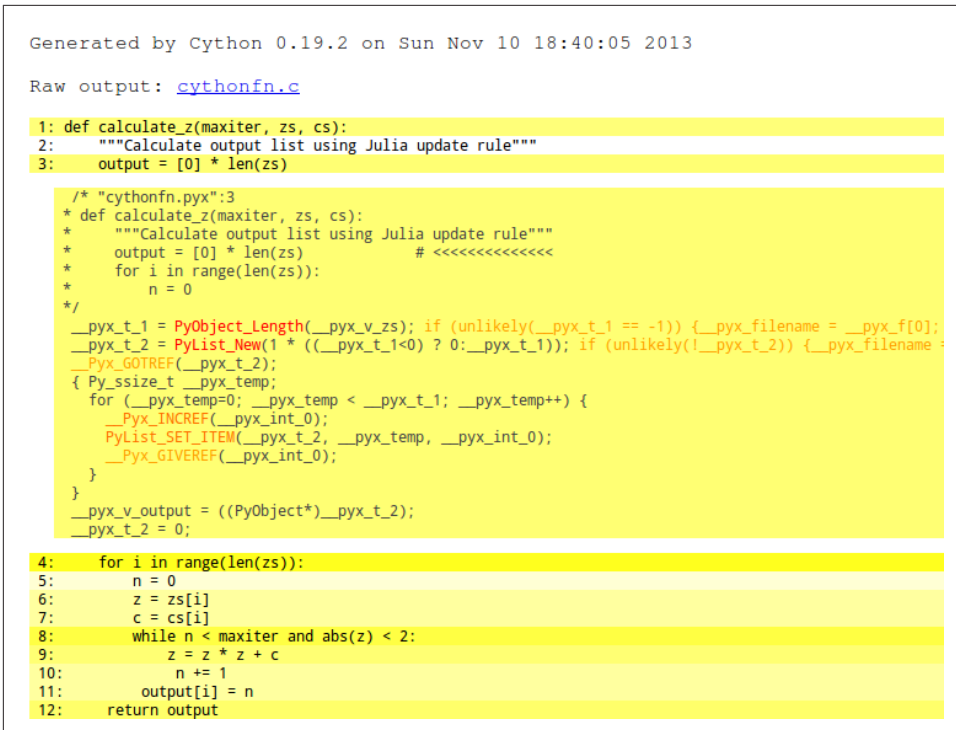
Generated by Cython 0.19.2 on Sun Nov 10 18:40:05 2013

Raw output: cythonfn.c

1: def calculate_z(maxiter, zs, cs):
2:     """Calculate output list using Julia update rule"""
3:     output = [0] * len(zs)

/* "cythonfn.pyx":3
 * def calculate_z(maxiter, zs, cs):
 *     """Calculate output list using Julia update rule"""
 *     output = [0] * len(zs)             # <<<<<<<<<<<<<<
 *     for i in range(len(zs)):
 *         n = 0
 */
  __pyx_t_1 = PyObject_Length(__pyx_v_zs); if (unlikely(__pyx_t_1 == -1)) {__pyx_filename = __pyx_f[0];
  __pyx_t_2 = PyList_New(1 * ((__pyx_t_1<0) ? 0:__pyx_t_1)); if (unlikely(!__pyx_t_2)) {__pyx_filename =
  __Pyx_GOTREF(__pyx_t_2);
  { Py_ssize_t __pyx_temp;
    for (__pyx_temp=0; __pyx_temp < __pyx_t_1; __pyx_temp++) {
      __Pyx_INCREF(__pyx_int_0);
      PyList_SET_ITEM(__pyx_t_2, __pyx_temp, __pyx_int_0);
      __Pyx_GIVEREF(__pyx_int_0);
    }
  }
  __pyx_v_output = ((PyObject*)__pyx_t_2);
  __pyx_t_2 = 0;

4:     for i in range(len(zs)):
5:         n = 0
6:         z = zs[i]
7:         c = cs[i]
8:         while n < maxiter and abs(z) < 2:
9:             z = z * z + c
10:            n += 1
11:        output[i] = n
12:    return output